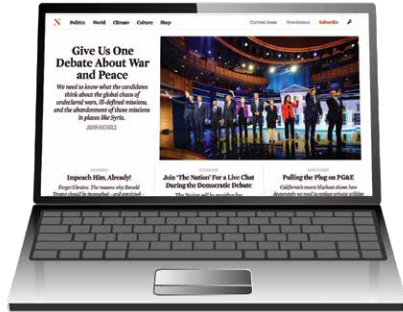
N Politics World Climate Culture Shop Current Issue Newsletters Subscribe

Give Us One Debate About War and Peace

We need to know what the candidates think about the global chaos of undeclared wars, ill-defined missions, and the abandonment of those missions in places like Syria.

JOHN NICHOLS

Impeach Him, Already!

Forget Ukraine. The reasons why Donald Trump should be impeached—and removed— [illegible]

Join 'The Nation' For a Live Chat During the Democratic Debate

The Nation will be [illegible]

Pulling the Plug on PG&E

California's recent blackout shows how desperately we need to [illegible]